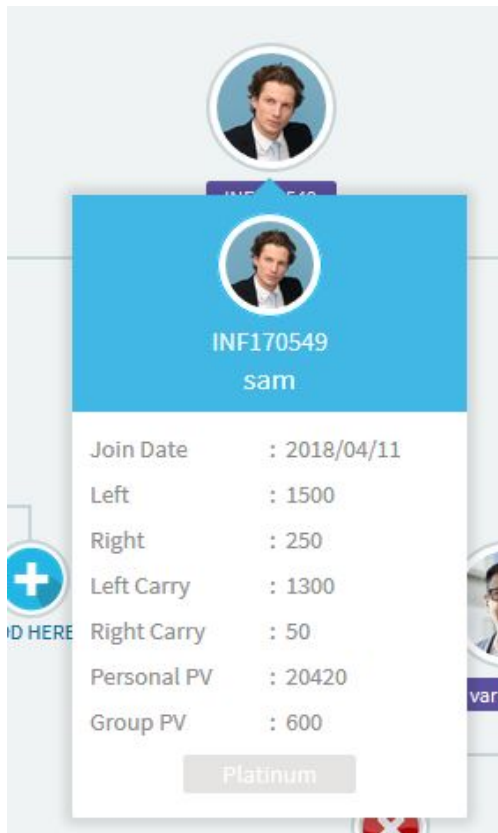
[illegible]

INF170549
sam

| Join Date | : 2018/04/11 |
|---|---|
| Left | : 1500 |
| Right | : 250 |
| Left Carry | : 1300 |
| Right Carry | : 50 |
| Personal PV | : 20420 |
| Group PV | : 600 |

Platinum

D HERE

var